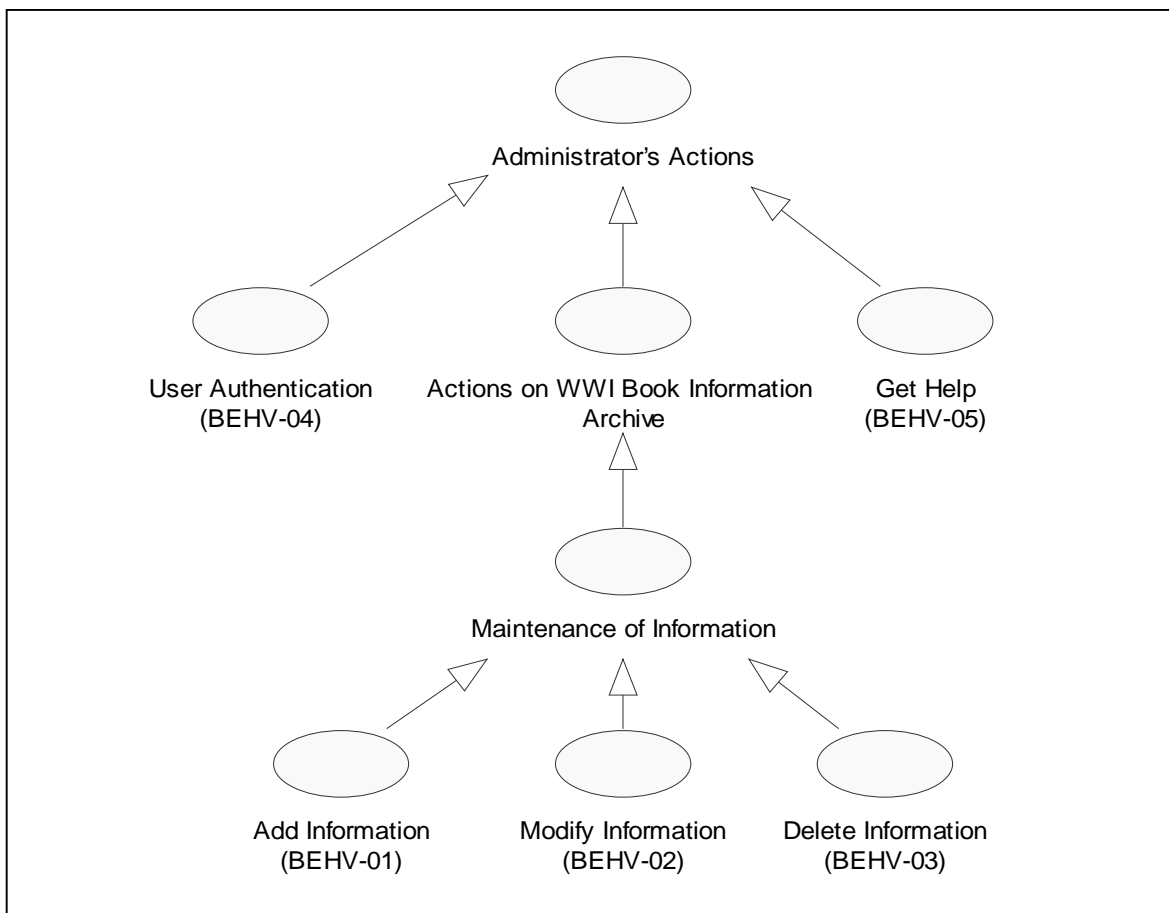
Administrator's Actions

User Authentication (BEHV-04)

Actions on WWI Book Information Archive

Get Help (BEHV-05)

Maintenance of Information

Add Information (BEHV-01)

Modify Information (BEHV-02)

Delete Information (BEHV-03)